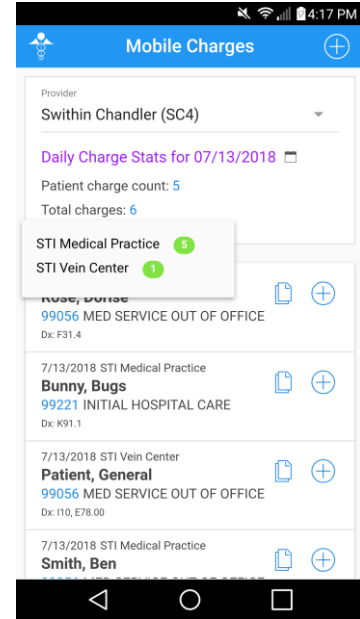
4:17 PM

Mobile Charges

Provider
Swithin Chandler (SC4)

Daily Charge Stats for 07/13/2018

Patient charge count: 5
Total charges: 6

STI Medical Practice 5
STI Vein Center 1

Rose, Dorise
99056 MED SERVICE OUT OF OFFICE
Dx: F31.4

7/13/2018 STI Medical Practice
Bunny, Bugs
99221 INITIAL HOSPITAL CARE
Dx: K91.1

7/13/2018 STI Vein Center
Patient, General
99056 MED SERVICE OUT OF OFFICE
Dx: I10, E78.00

7/13/2018 STI Medical Practice
Smith, Ben
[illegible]